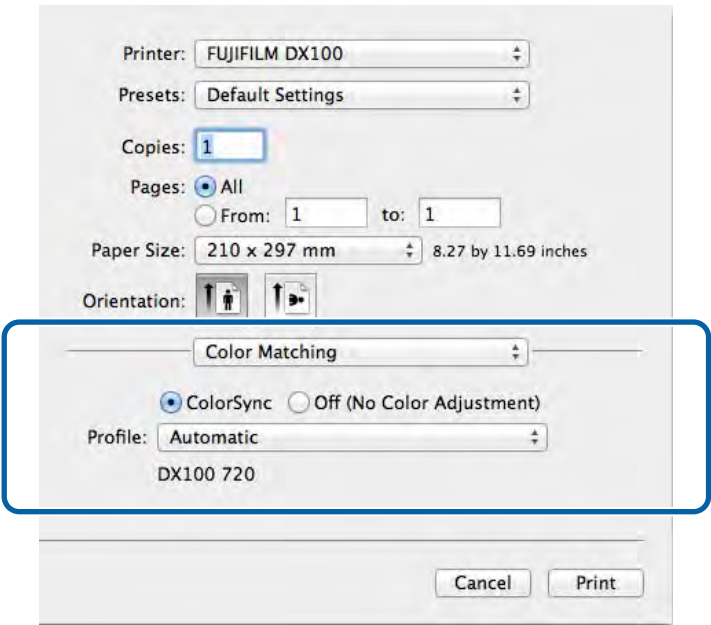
Printer: FUJIFILM DX100

Presets: Default Settings

Copies: 1

Pages: All

From: 1 to: 1

Paper Size: 210 x 297 mm 8.27 by 11.69 inches

Orientation:

Color Matching

ColorSync Off (No Color Adjustment)

Profile: Automatic

DX100 720

Cancel Print